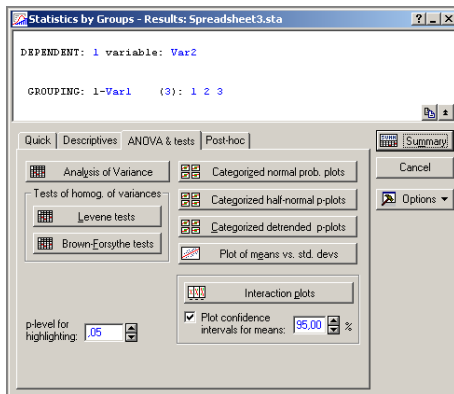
Statistics by Groups - Results: Spreadsheet3.sta

DEPENDENT: 1 variable: Var2

GROUPING: 1-Var1 (3): 1 2 3

Quick | Descriptives | ANOVA & tests | Post-hoc

Summary

Cancel

Options

Analysis of Variance

Tests of homog. of variances

Levene tests

Brown-Forsythe tests

Categorized normal prob. plots

Categorized half-normal p-plots

Categorized detrended p-plots

Plot of means vs. std. devs

Interaction plots

Plot confidence intervals for means: 95,00 %

p-level for highlighting: ,05